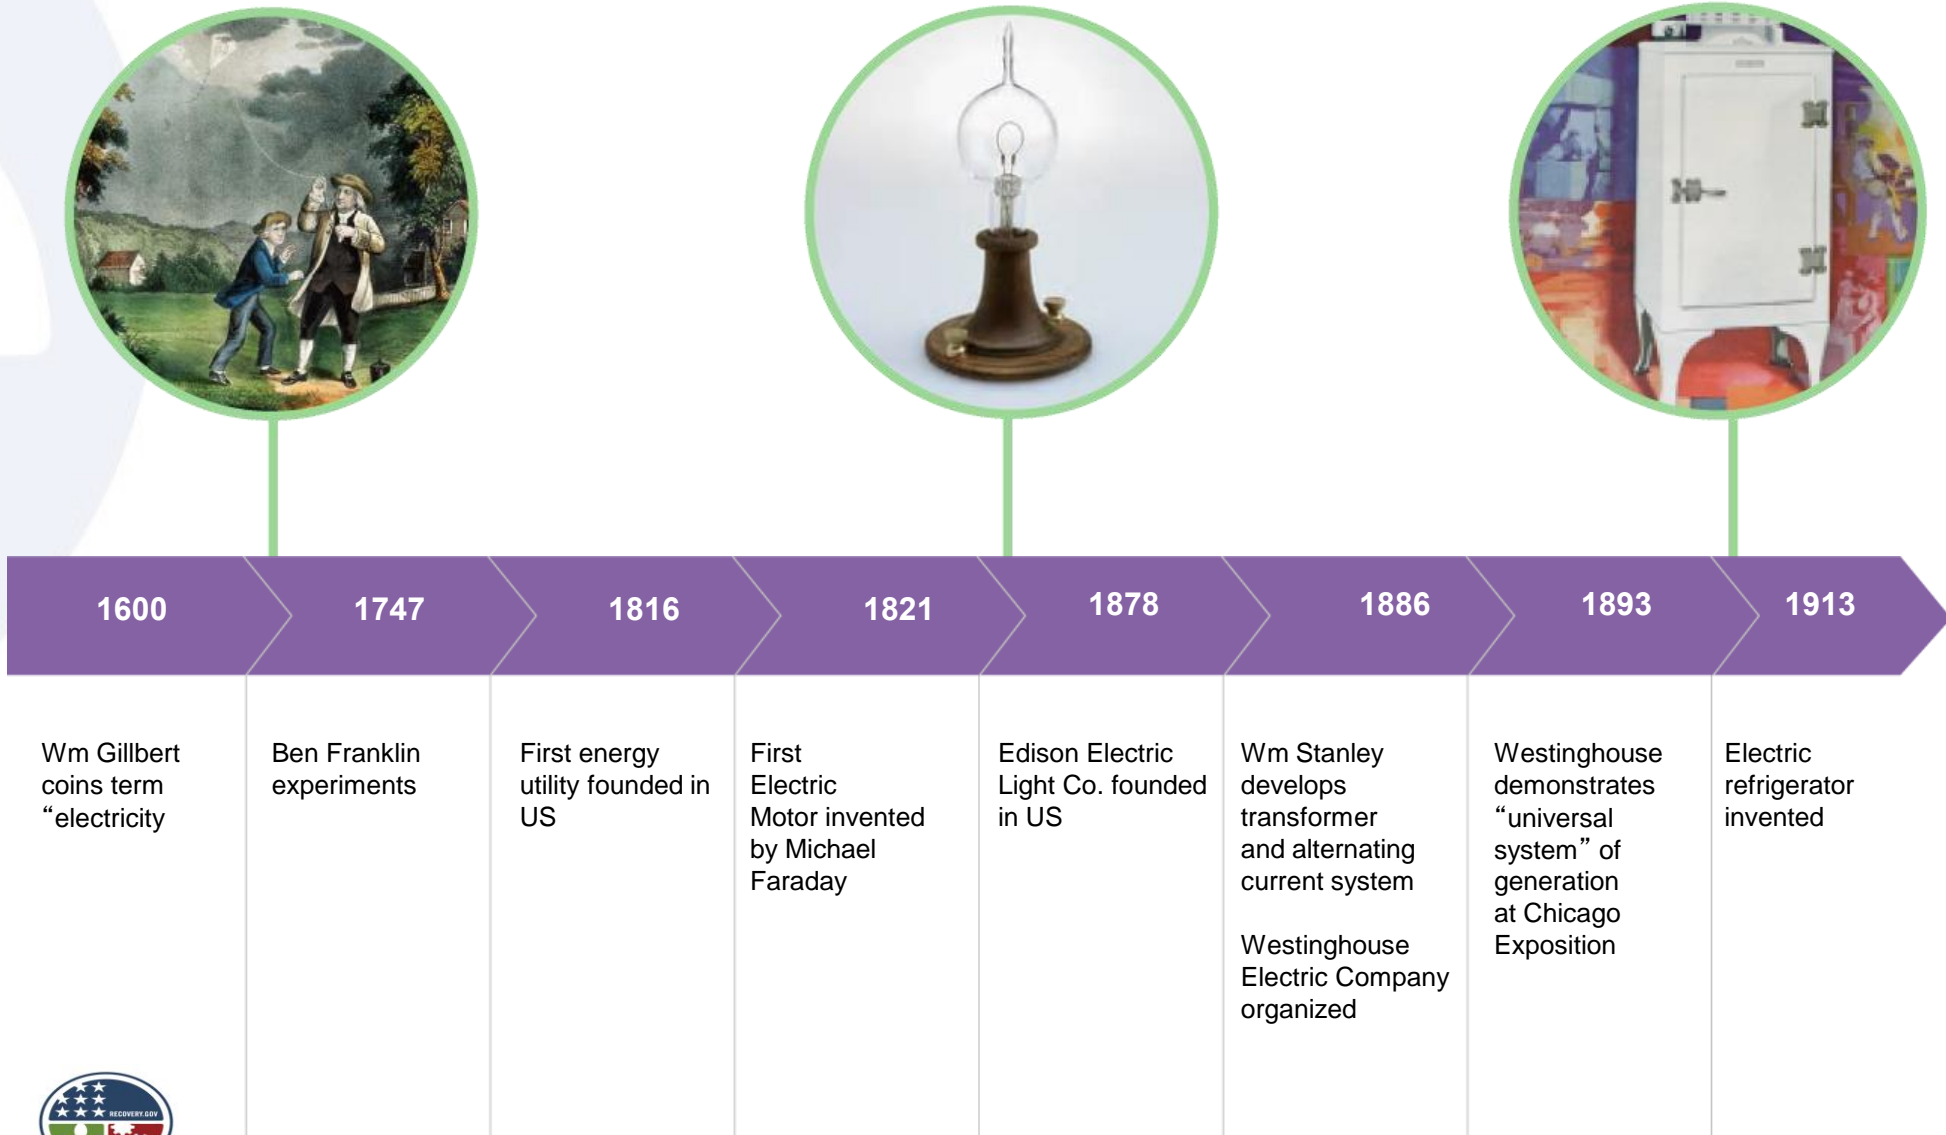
1600

1747

1816

1821

1878

1886

1893

1913

Wm Gillbert coins term “electricity

Ben Franklin experiments

First energy utility founded in US

First Electric Motor invented by Michael Faraday

Edison Electric Light Co. founded in US

Wm Stanley develops transformer and alternating current system

Westinghouse Electric Company organized

Westinghouse demonstrates “universal system” of generation at Chicago Exposition

Electric refrigerator invented

RECOVERY.GOV